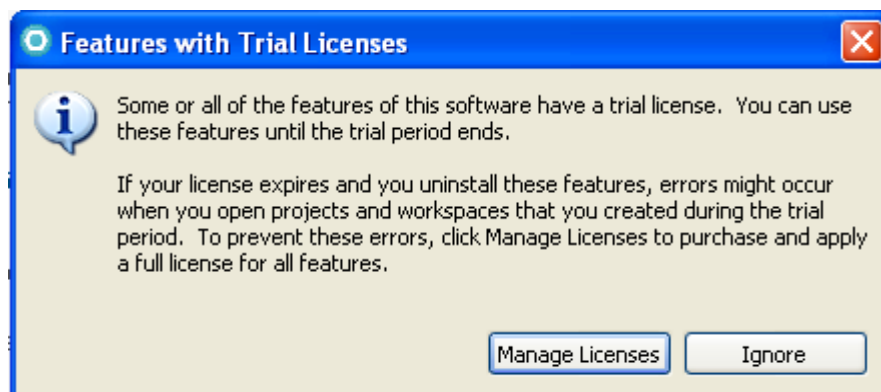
Features with Trial Licenses

Some or all of the features of this software have a trial license. You can use these features until the trial period ends.

If your license expires and you uninstall these features, errors might occur when you open projects and workspaces that you created during the trial period. To prevent these errors, click Manage Licenses to purchase and apply a full license for all features.

Manage Licenses

Ignore